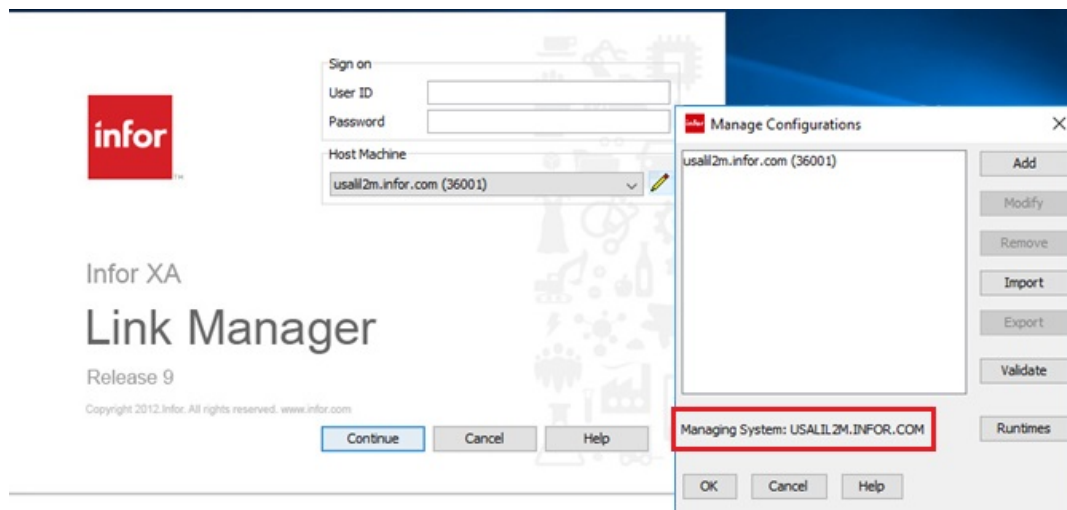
infor

Sign on
User ID
Password
Host Machine
usalil2m.infor.com (36001)

Infor XA
Link Manager
Release 9
Copyright 2012 Infor. All rights reserved. www.infor.com

Continue
Cancel
Help

infor Manage Configurations
×
usalil2m.infor.com (36001)
Add
Modify
Remove
Import
Export
Validate
Managing System: USALIL2M.INFOR.COM
Runtimes
OK
Cancel
Help